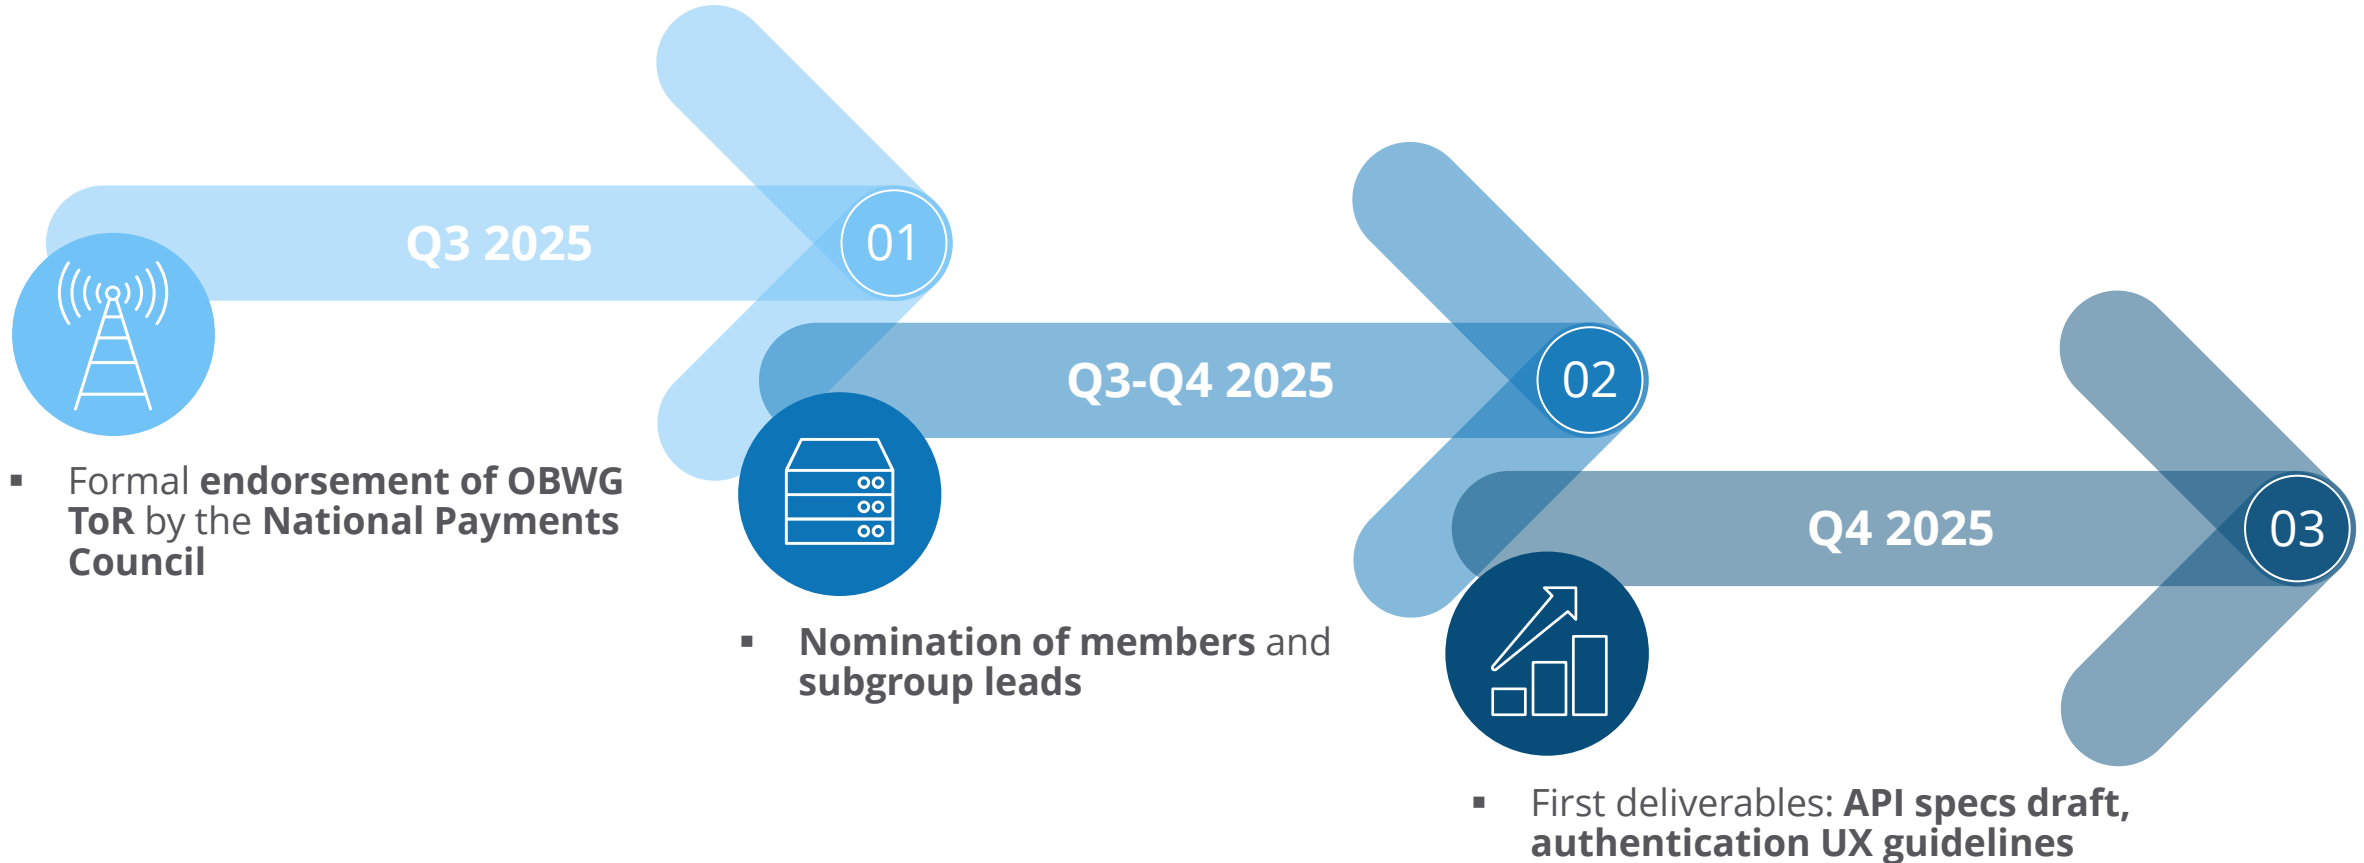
Q3 2025

01

▪ Formal **endorsement of OBWG ToR** by the **National Payments Council**

Q3-Q4 2025

02

▪ **Nomination of members** and **subgroup leads**

Q4 2025

03

▪ First deliverables: **API specs draft, authentication UX guidelines**